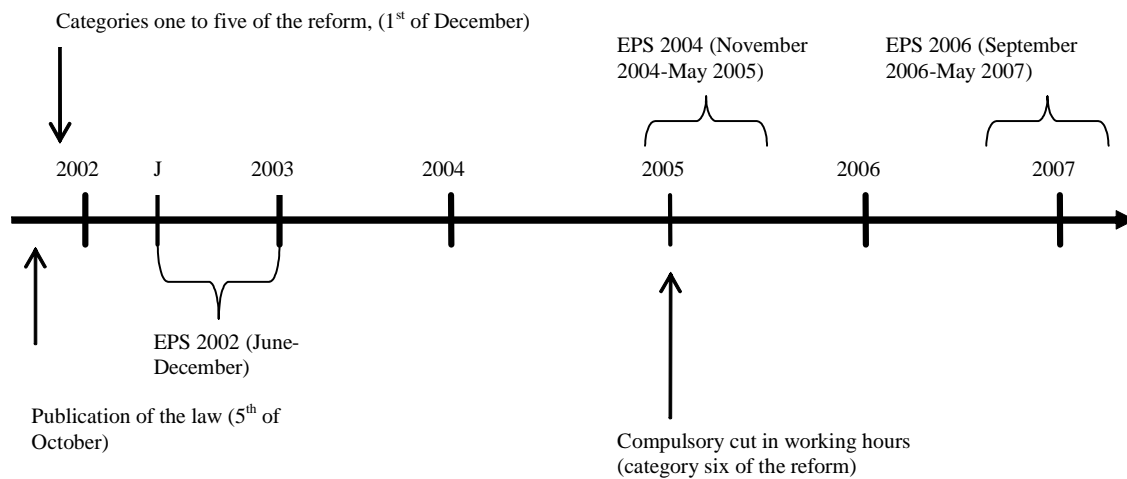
Categories one to five of the reform, (1$^{st}$ of December)

EPS 2004 (November 2004-May 2005)

EPS 2006 (September 2006-May 2007)

2002 J 2003 2004 2005 2006 2007

EPS 2002 (June-December)

Publication of the law (5$^{th}$ of October)

Compulsory cut in working hours (category six of the reform)